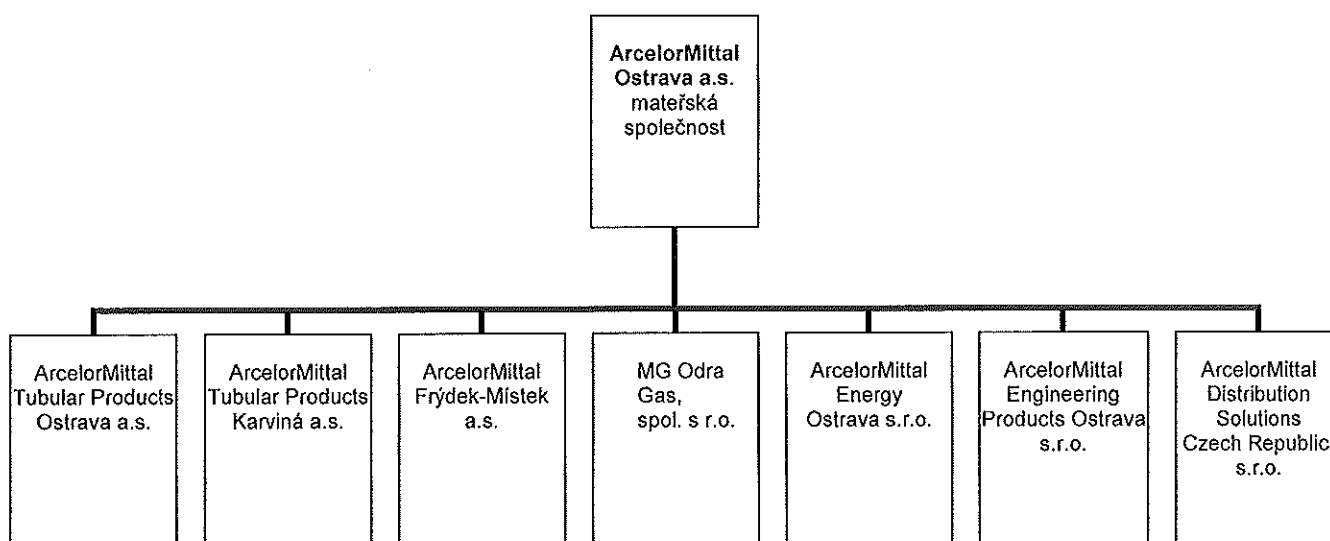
ArcelorMittal Ostrava a.s. mateřská společnost

ArcelorMittal Tubular Products Ostrava a.s.

ArcelorMittal Tubular Products Karviná a.s.

ArcelorMittal Frýdek-Místek a.s.

MG Odra Gas, spol. s r.o.

ArcelorMittal Energy Ostrava s.r.o.

ArcelorMittal Engineering Products Ostrava s.r.o.

ArcelorMittal Distribution Solutions Czech Republic s.r.o.